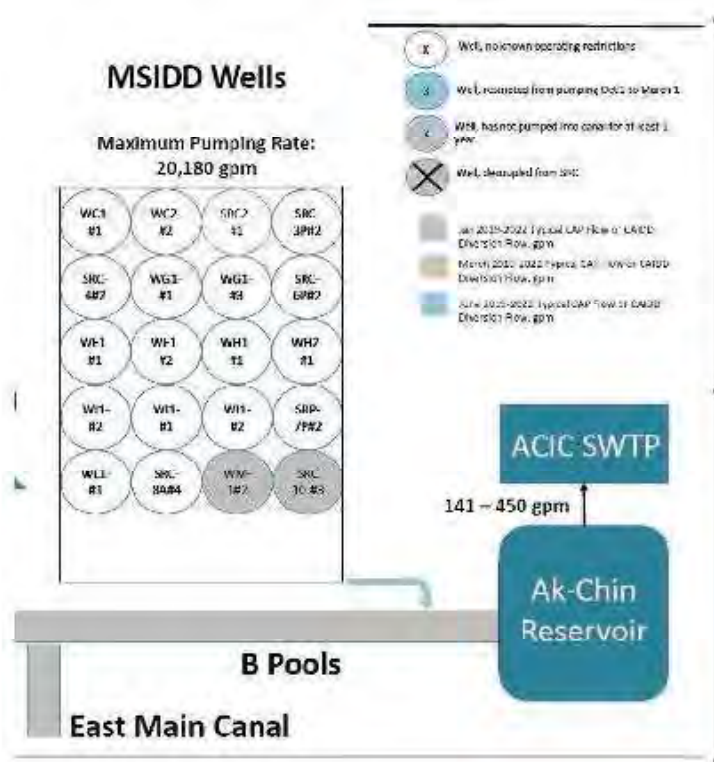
MSIDD Wells

Maximum Pumping Rate: 20,180 gpm

WC1 #1
WC2 #2
SRC2 #1
SRC 3P#2
SRC-4#2
WG1-#1
WG1-#3
SRC-6P#2
WH1 #1
WH1 #2
WH1 #1
WH2 #1
WH-#2
WH-#1
WH-#2
SRP-7P#2
WL1-#1
SRC-8A#4
WM-1#2
SRC-10 #3

x Well, no known operating restrictions
Well, restricted from pumping Oct 1 to March 1
Well, has not pumped into canal for at least 1 year
Well, decoupled from SRC

Jan 2019-2022 Typical CAP Flow or EAIDD Diversion Flow, gpm
March 2019-2022 Typical CAP Flow or EAIDD Diversion Flow, gpm
June 2019-2022 Typical CAP Flow or EAIDD Diversion Flow, gpm

ACIC SWTP

141 – 450 gpm

Ak-Chin Reservoir

B Pools

East Main Canal